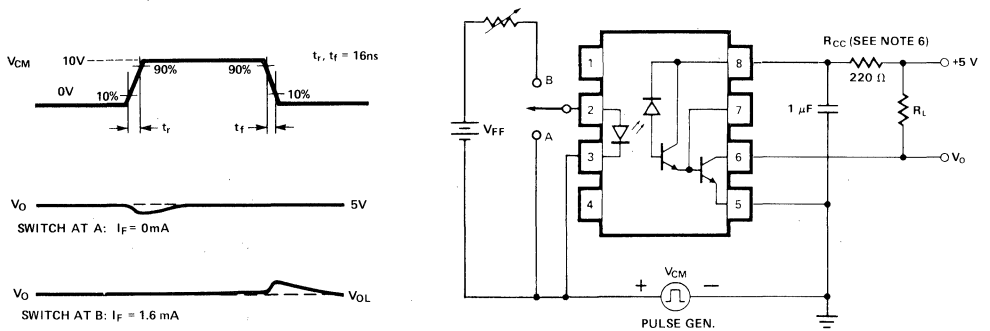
$V_{CM}$ 10V 90% 90% $t_r$, $t_f$ = 16ns
0V 10% 10%
$t_r$ $t_f$

$V_O$ 5V
SWITCH AT A: $I_F$ = 0mA

$V_O$ $V_{OL}$
SWITCH AT B: $I_F$ = 1.6 mA

B
A
$V_{FF}$
1 2 3 4 8 7 6 5
$R_{CC}$ (SEE NOTE 6)
220 Ω
+5 V
1 μF
$R_L$
$V_O$
+ $V_{CM}$ −
PULSE GEN.